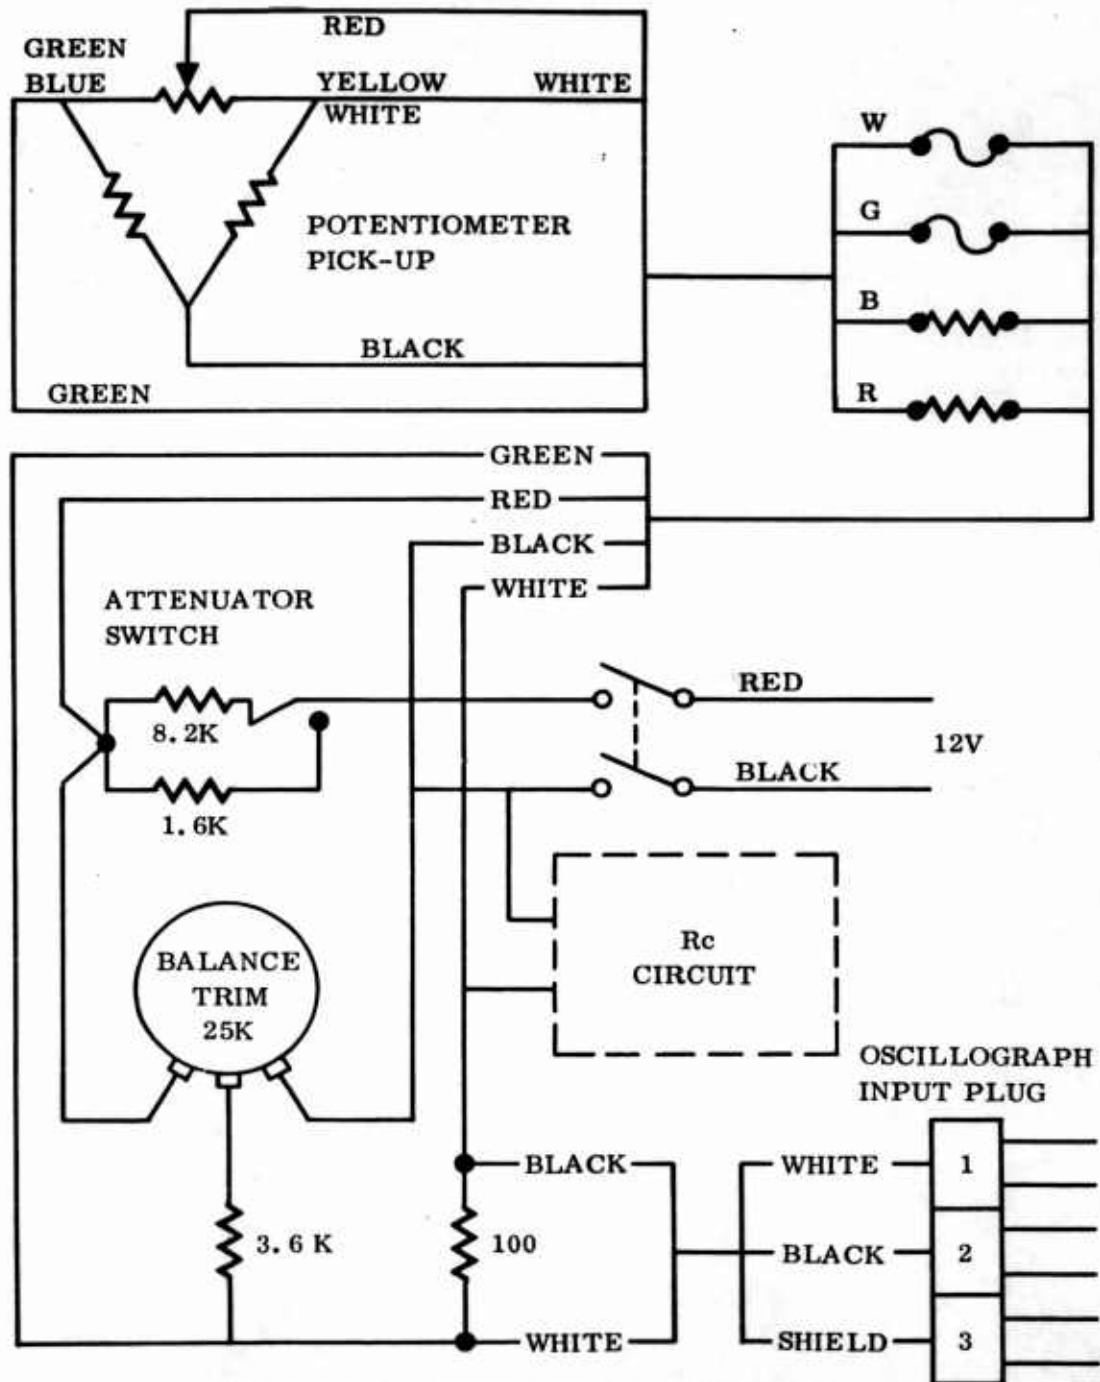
RED
GREEN
BLUE
YELLOW
WHITE
WHITE
POTENTIOMETER
PICK-UP
BLACK
GREEN
W
G
B
R
GREEN
RED
BLACK
WHITE
ATTENUATOR
SWITCH
8.2K
1.6K
RED
12V
BLACK
Rc
CIRCUIT
BALANCE
TRIM
25K
OSCILLOGRAPH
INPUT PLUG
BLACK
WHITE
1
3.6 K
100
BLACK
2
WHITE
SHIELD
3